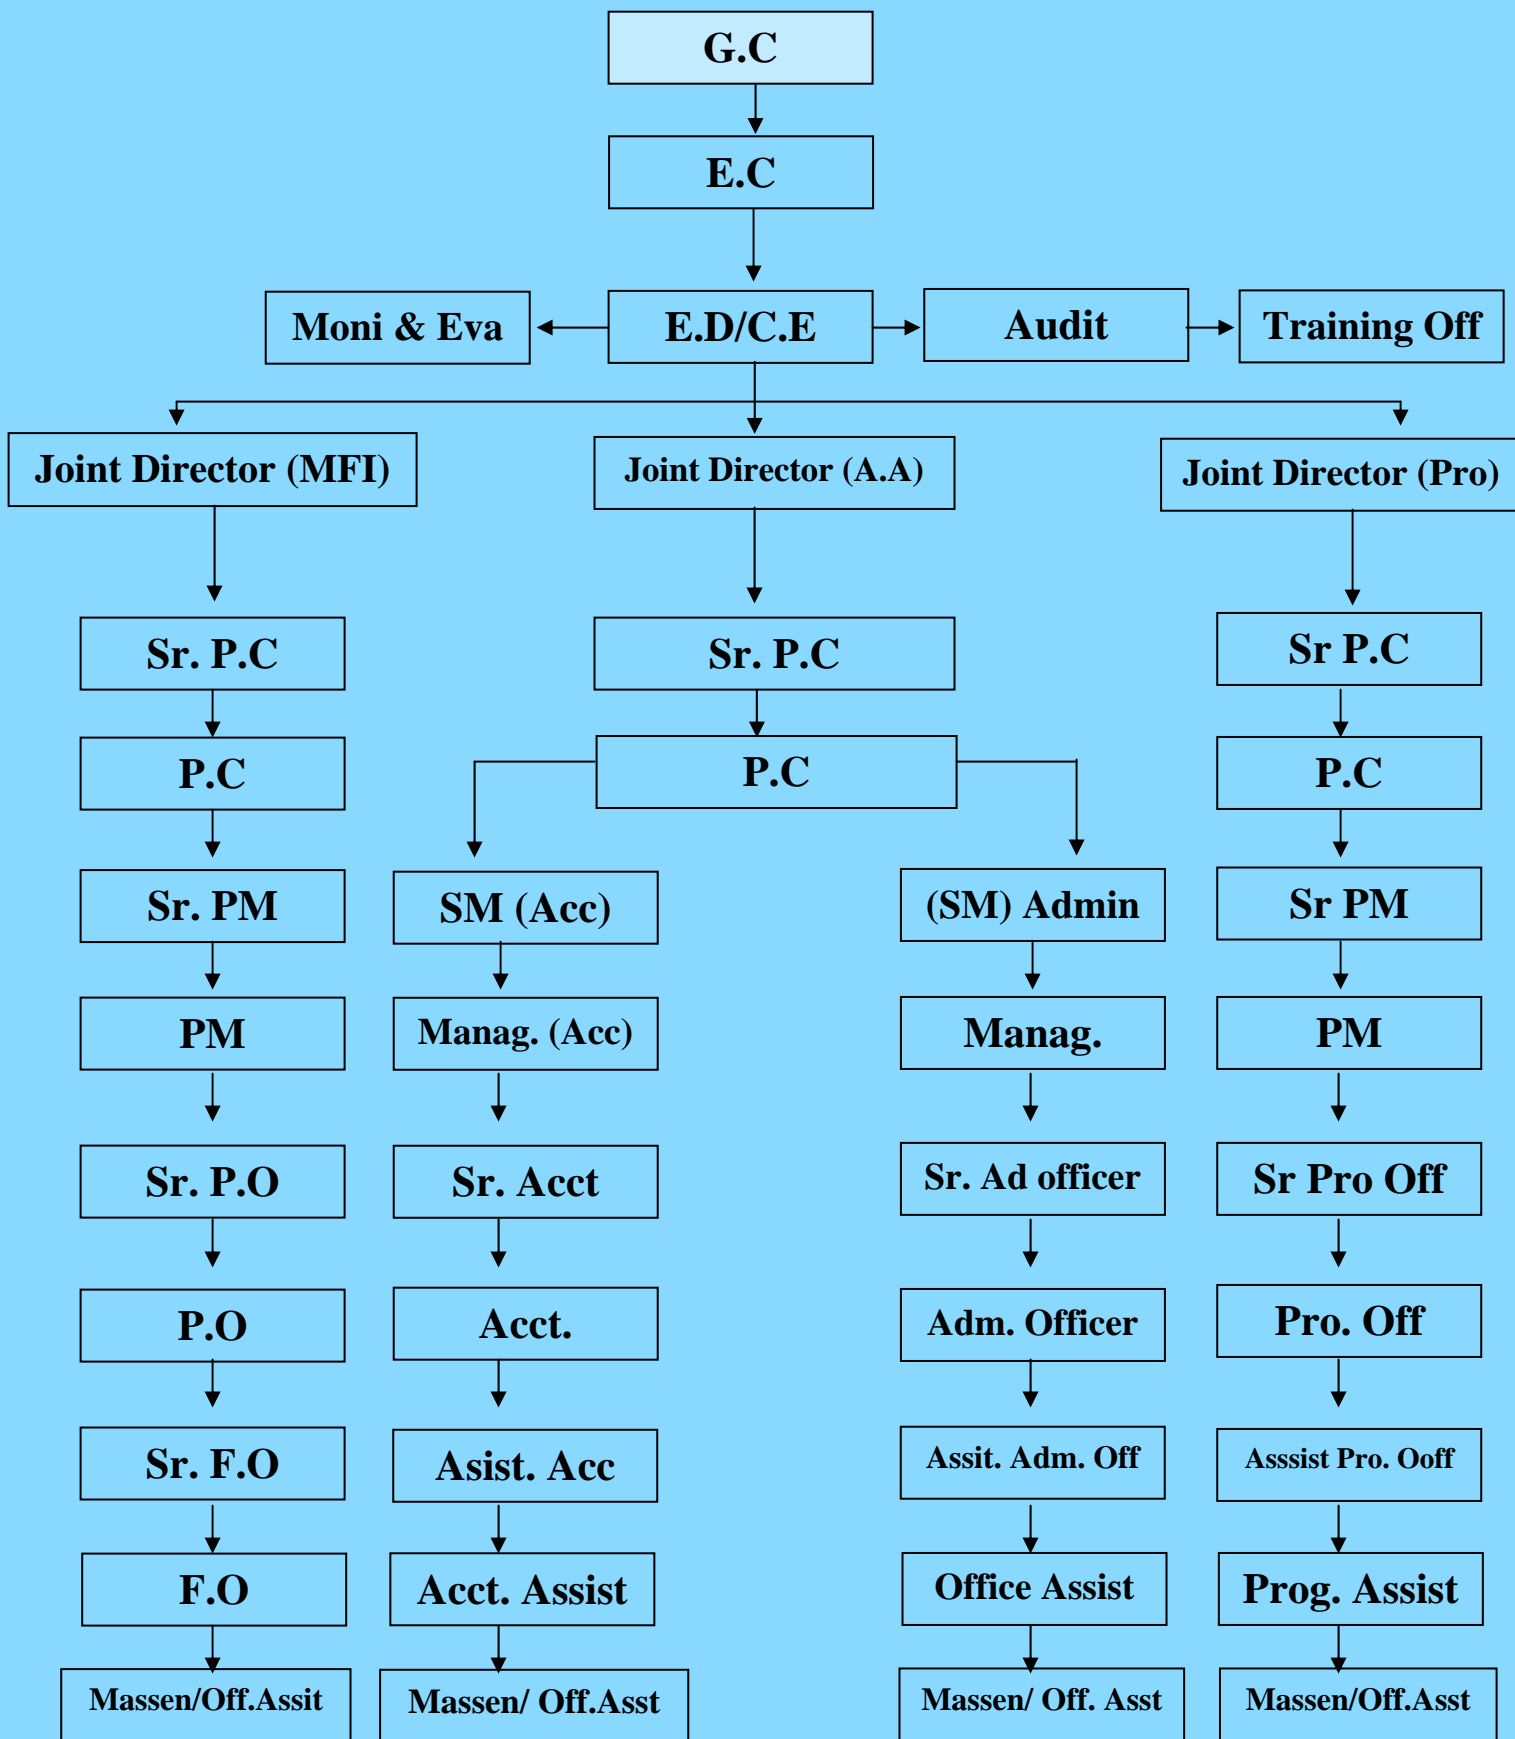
G.C

E.C

Moni & Eva

E.D/C.E

Audit

Training Off

Joint Director (MFI)

Joint Director (A.A)

Joint Director (Pro)

Sr. P.C

P.C

Sr. PM

PM

Sr. P.O

P.O

Sr. F.O

F.O

Massen/Off.Assit

Sr. P.C

P.C

SM (Acc)

Manag. (Acc)

Sr. Acct

Acct.

Asist. Acc

Acct. Assist

Massen/ Off.Asst

(SM) Admin

Manag.

Sr. Ad officer

Adm. Officer

Assit. Adm. Off

Office Assist

Massen/ Off. Asst

Sr P.C

P.C

Sr PM

PM

Sr Pro Off

Pro. Off

Asssist Pro. Ooff

Prog. Assist

Massen/Off.Asst